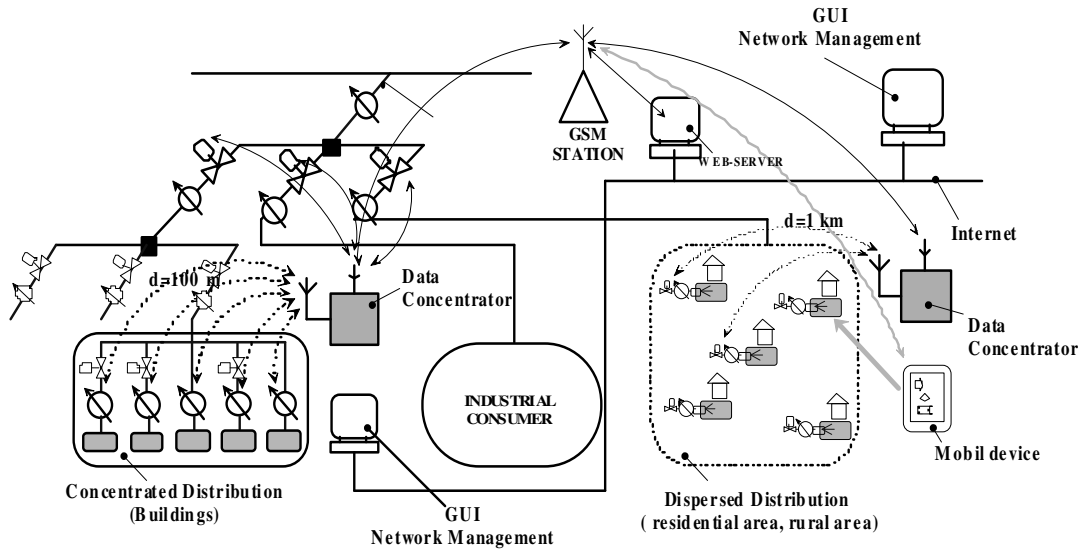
GUI
Network Management

GSM STATION

WEB-SERVER

Internet

d=1 km

d=100 m

Data Concentrator

Data Concentrator

INDUSTRIAL CONSUMER

Mobil device

Concentrated Distribution (Buildings)

GUI
Network Management

Dispersed Distribution ( residential area, rural area)